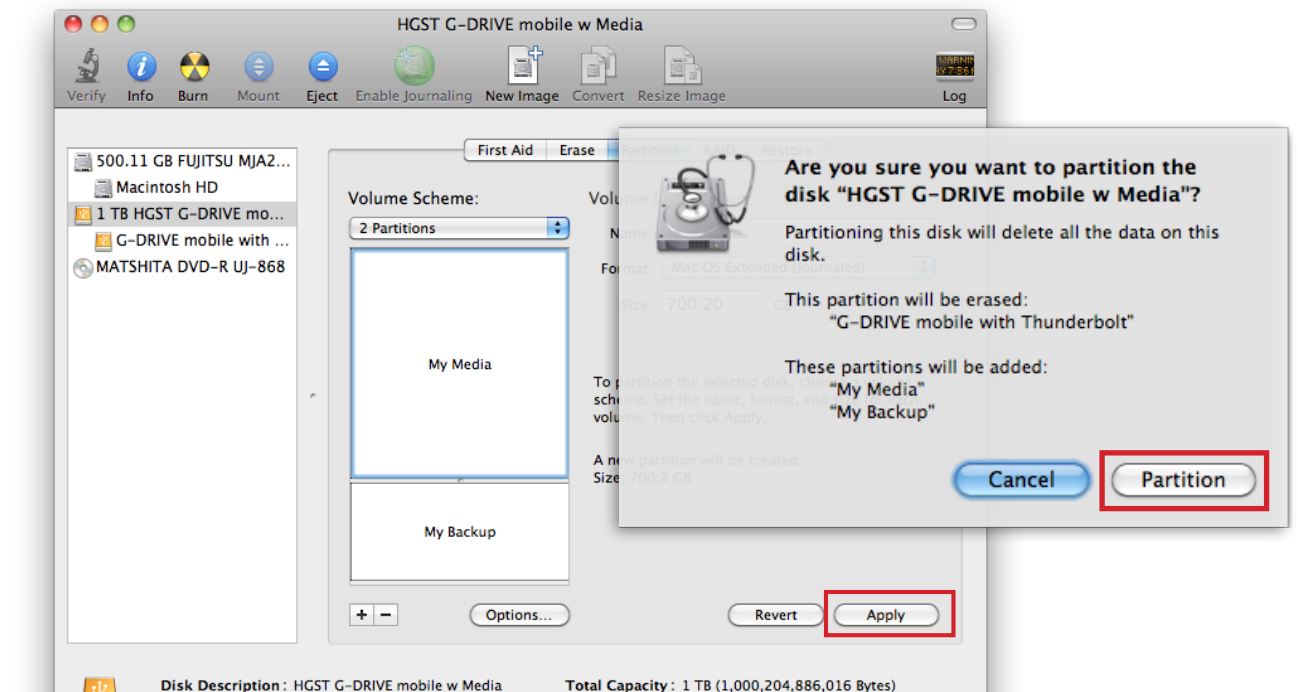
HGST G-DRIVE mobile w Media

Verify Info Burn Mount Eject Enable Journaling New Image Convert Resize Image Log

500.11 GB FUJITSU MJA2...
Macintosh HD
1 TB HGST G-DRIVE mo...
G-DRIVE mobile with ...
MATSHITA DVD-R UJ-868

First Aid Erase Partition RAID Restore

Volume Scheme:
2 Partitions

My Media
My Backup

Volu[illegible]
Nam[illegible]
Format: Mac OS Extended (Journaled)
Size: 700.20 G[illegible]

To partition the selected disk, cho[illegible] scheme. Set the name, format, and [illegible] volume. Then click Apply.

A new partition will be created.
Size: 700.2 GB

+ −
Options...
Revert
Apply

Are you sure you want to partition the disk “HGST G-DRIVE mobile w Media”?

Partitioning this disk will delete all the data on this disk.

This partition will be erased:
“G-DRIVE mobile with Thunderbolt”

These partitions will be added:
“My Media”
“My Backup”

Cancel
Partition

Disk Description : HGST G-DRIVE mobile w Media
Total Capacity : 1 TB (1,000,204,886,016 Bytes)